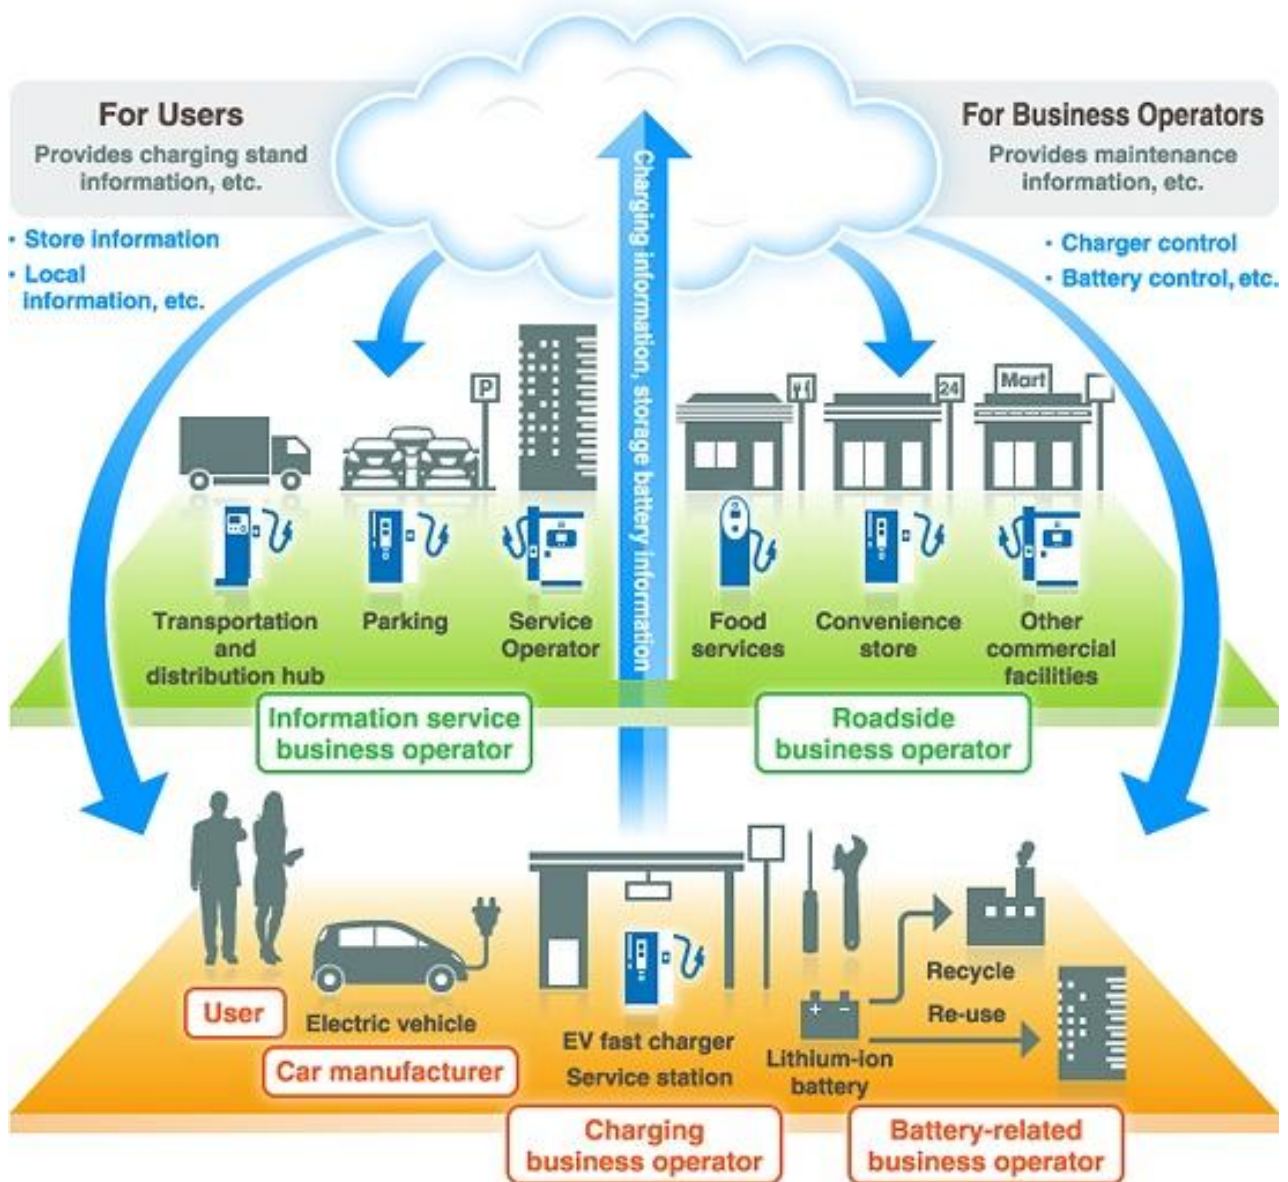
For Users
Provides charging stand information, etc.

· Store information
· Local information, etc.

Charging information, storage battery information

For Business Operators
Provides maintenance information, etc.

· Charger control
· Battery control, etc.

P

24

Mart

Transportation and distribution hub

Parking

Service Operator

Food services

Convenience store

Other commercial facilities

Information service business operator

Roadside business operator

User

Electric vehicle

Car manufacturer

EV fast charger
Service station

Lithium-ion battery

Recycle

Re-use

Charging business operator

Battery-related business operator